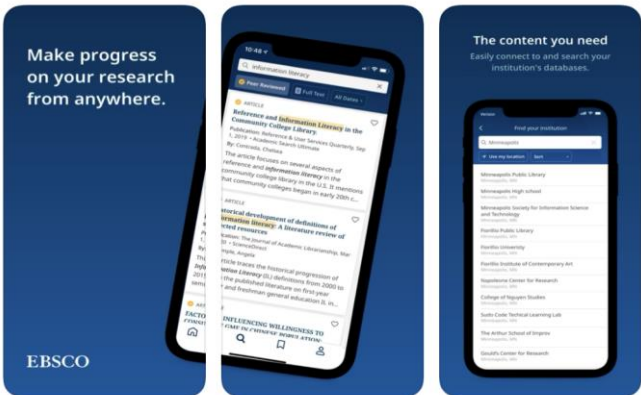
Make progress on your research from anywhere.

EBSCO

10:48

information literacy

Peer Reviewed

Full Text

All Dates

ARTICLE

Reference and Information Literacy in the Community College Library.

Publication: Reference & User Services Quarterly, Sep 1, 2019 • Academic Search Ultimate

By: Conrado, Chelsea

The article focuses on several aspects of reference and information literacy in the community college library in the U.S. It mentions that community colleges began in early 20th c...

ARTICLE

Historical development of definitions of information literacy: A literature review of selected resources

Publication: The Journal of Academic Librarianship, Mar 2019 • ScienceDirect

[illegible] Angela

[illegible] article traces the historical progression of information literacy (IL) definitions from 2000 to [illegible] the published literature on first-year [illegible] and freshman general education & in...

FACTO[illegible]

INFLUENCING WILLINGNESS TO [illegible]

The content you need

Easily connect to and search your institution's databases.

Find your institution

Minneapolis

Use my location

Sort

Minneapolis Public Library

Minneapolis High School

Minneapolis Society for Information Science and Technology

Fionfilio Public Library

Fionfilio University

Fionfilio Institute of Contemporary Art

Hypothesis Center for Research

College of Nguyen Studies

Sudo Code Technical Learning Lab

The Arthur School of Improv

Gould's Center for Research